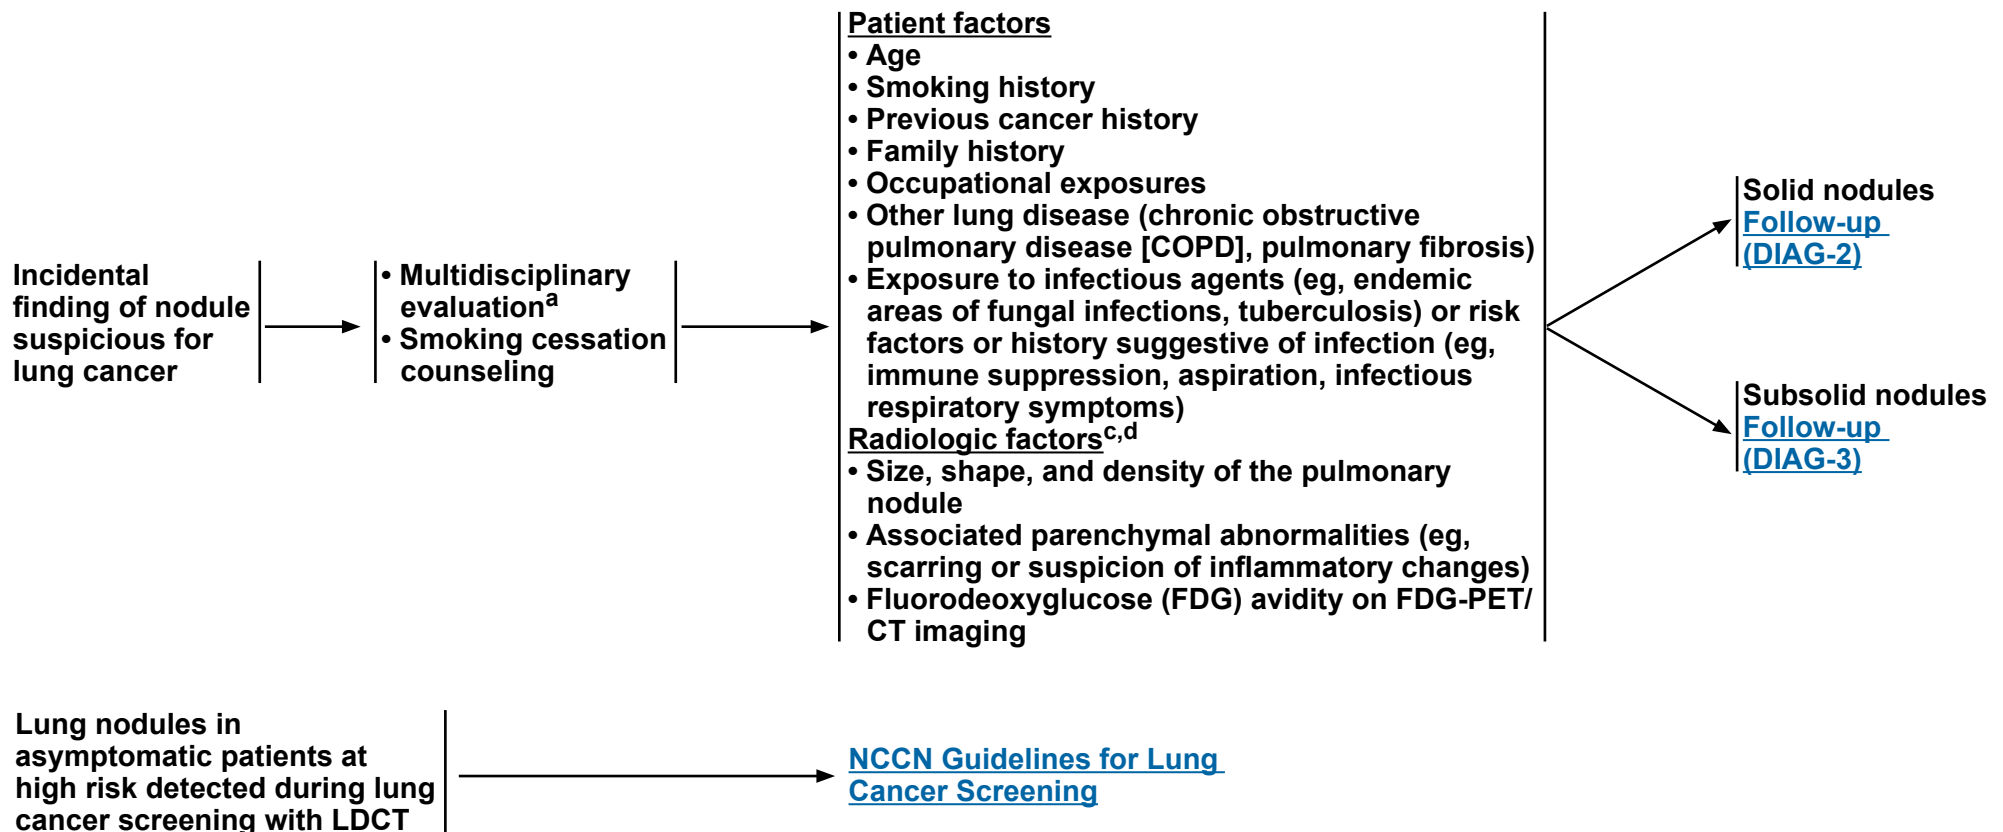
Incidental finding of nodule suspicious for lung cancer

• Multidisciplinary evaluation$^{a}$
• Smoking cessation counseling

Patient factors
• Age
• Smoking history
• Previous cancer history
• Family history
• Occupational exposures
• Other lung disease (chronic obstructive pulmonary disease [COPD], pulmonary fibrosis)
• Exposure to infectious agents (eg, endemic areas of fungal infections, tuberculosis) or risk factors or history suggestive of infection (eg, immune suppression, aspiration, infectious respiratory symptoms)
Radiologic factors$^{c,d}$
• Size, shape, and density of the pulmonary nodule
• Associated parenchymal abnormalities (eg, scarring or suspicion of inflammatory changes)
• Fluorodeoxyglucose (FDG) avidity on FDG-PET/CT imaging

Solid nodules
Follow-up (DIAG-2)

Subsolid nodules
Follow-up (DIAG-3)

Lung nodules in asymptomatic patients at high risk detected during lung cancer screening with LDCT

NCCN Guidelines for Lung Cancer Screening